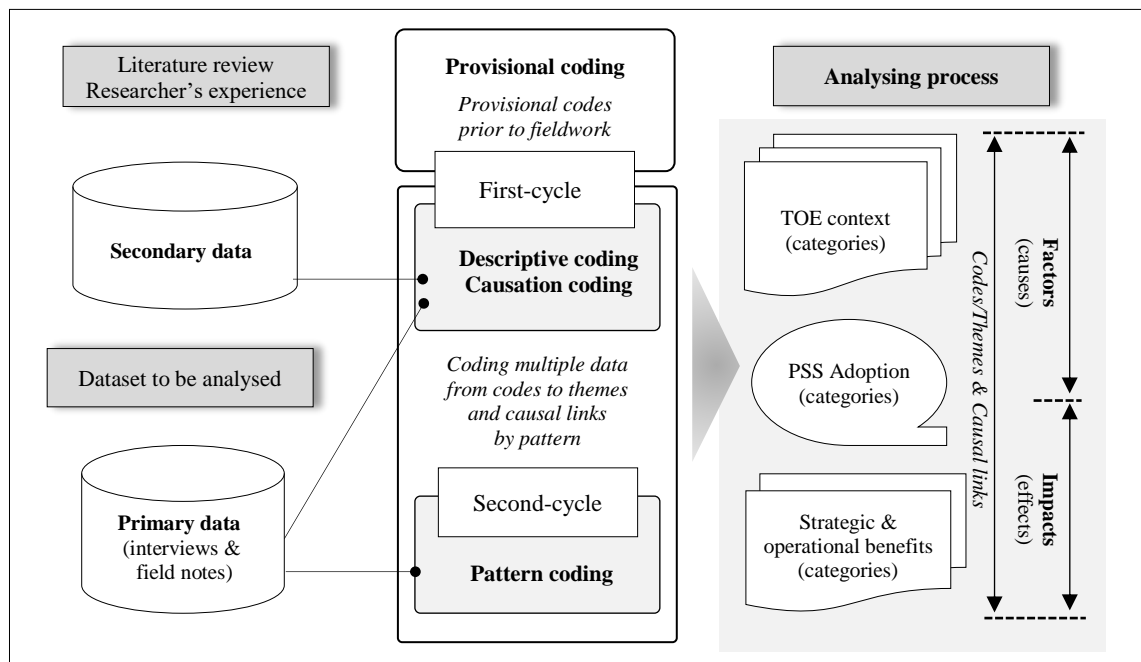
Literature review
Researcher's experience

Secondary data

Dataset to be analysed

Primary data
(interviews & field notes)

Provisional coding

*Provisional codes prior to fieldwork*

First-cycle

Descriptive coding
Causation coding

*Coding multiple data from codes to themes and causal links by pattern*

Second-cycle

Pattern coding

Analysing process

TOE context
(categories)

PSS Adoption
(categories)

Strategic & operational benefits
(categories)

*Codes/Themes & Causal links*

Factors
(causes)

Impacts
(effects)